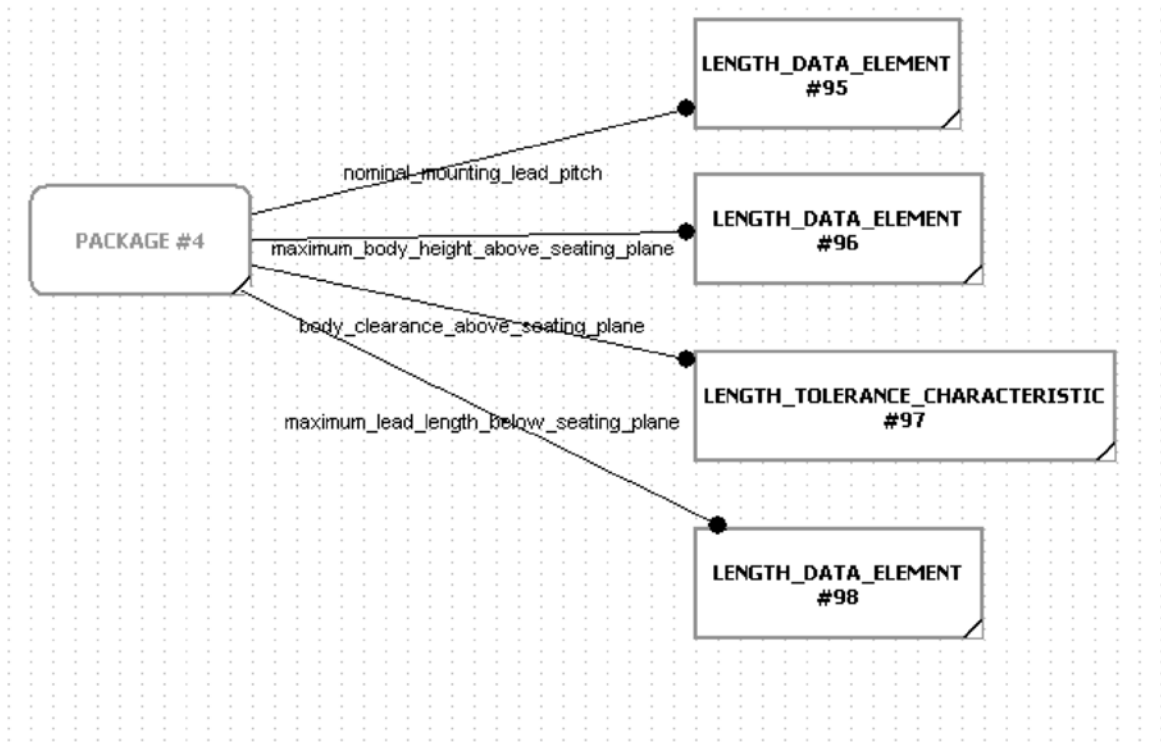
PACKAGE #4

nominal_mounting_lead_pitch

LENGTH_DATA_ELEMENT
#95

maximum_body_height_above_seating_plane

LENGTH_DATA_ELEMENT
#96

body_clearance_above_seating_plane

LENGTH_TOLERANCE_CHARACTERISTIC
#97

maximum_lead_length_below_seating_plane

LENGTH_DATA_ELEMENT
#98